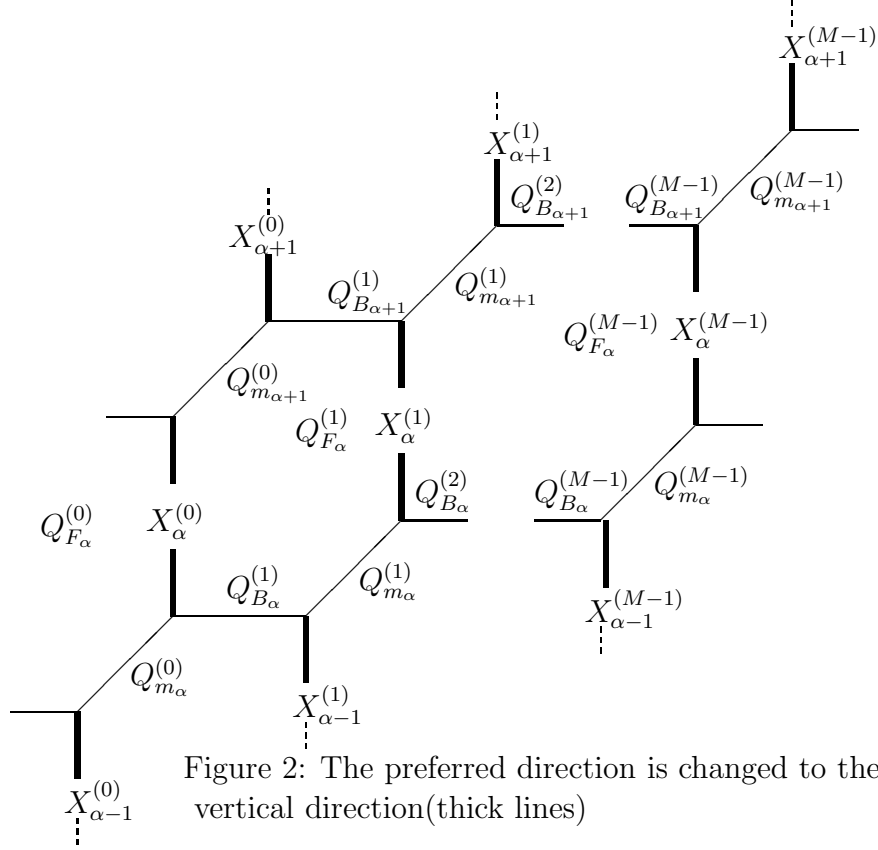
$X_{\alpha+1}^{(M-1)}$

$X_{\alpha+1}^{(1)}$

$Q_{B_{\alpha+1}}^{(2)}$

$Q_{B_{\alpha+1}}^{(M-1)}$ $Q_{m_{\alpha+1}}^{(M-1)}$

$X_{\alpha+1}^{(0)}$

$Q_{B_{\alpha+1}}^{(1)}$ $Q_{m_{\alpha+1}}^{(1)}$

$Q_{F_\alpha}^{(M-1)}$ $X_{\alpha}^{(M-1)}$

$Q_{m_{\alpha+1}}^{(0)}$

$Q_{F_\alpha}^{(1)}$ $X_{\alpha}^{(1)}$

$Q_{B_\alpha}^{(2)}$

$Q_{B_\alpha}^{(M-1)}$ $Q_{m_\alpha}^{(M-1)}$

$Q_{F_\alpha}^{(0)}$ $X_{\alpha}^{(0)}$

$Q_{B_\alpha}^{(1)}$ $Q_{m_\alpha}^{(1)}$

$X_{\alpha-1}^{(M-1)}$

$Q_{m_\alpha}^{(0)}$

$X_{\alpha-1}^{(1)}$

$X_{\alpha-1}^{(0)}$

Figure 2: The preferred direction is changed to the vertical direction(thick lines)